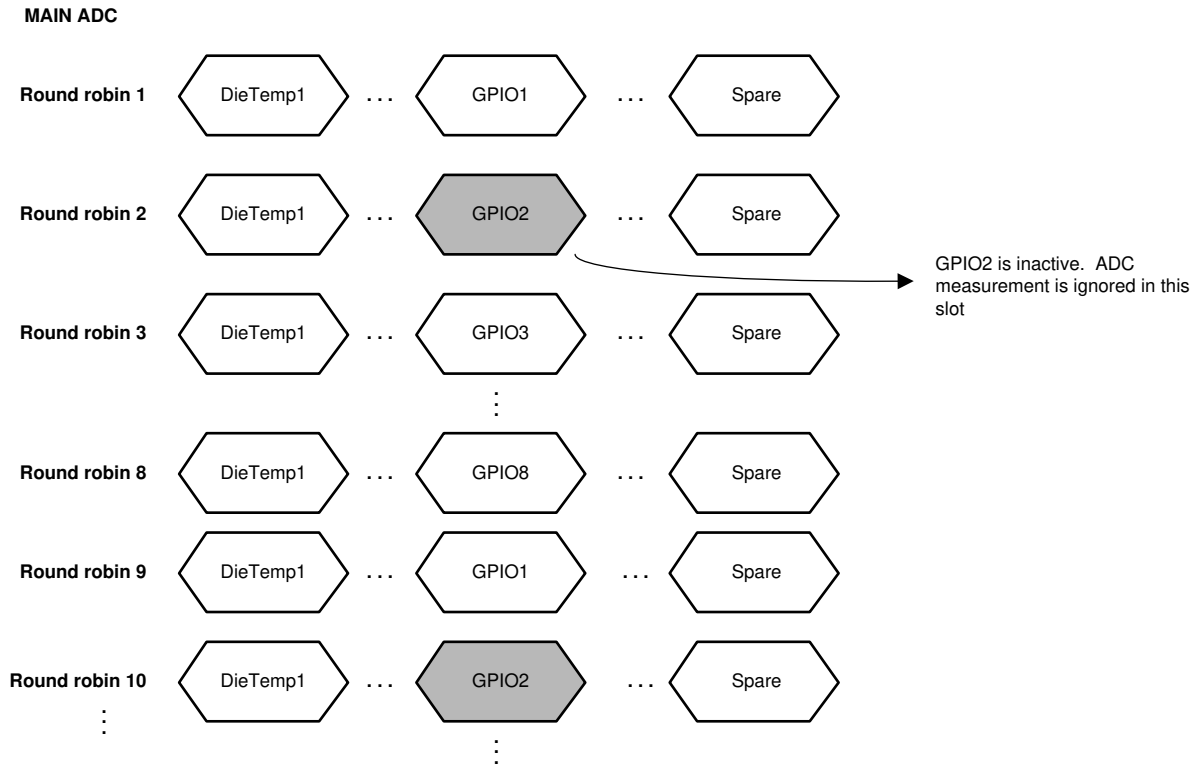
MAIN ADC

Round robin 1 DieTemp1 . . . GPIO1 . . . Spare

Round robin 2 DieTemp1 . . . GPIO2 . . . Spare

GPIO2 is inactive. ADC measurement is ignored in this slot

Round robin 3 DieTemp1 . . . GPIO3 . . . Spare

⋮

Round robin 8 DieTemp1 . . . GPIO8 . . . Spare

Round robin 9 DieTemp1 . . . GPIO1 . . . Spare

Round robin 10 DieTemp1 . . . GPIO2 . . . Spare

⋮

⋮